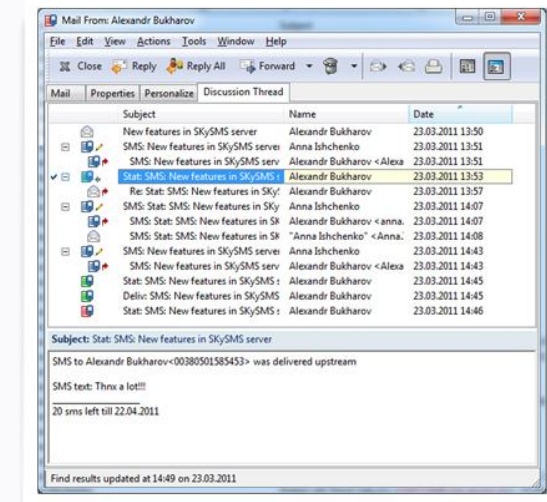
Mail From: Alexandr Bukharov

File Edit View Actions Tools Window Help

Close Reply Reply All Forward

Mail Properties Personalize Discussion Thread

| Subject | Name | Date |
|---|---|---|
| New features in SKySMS server | Alexandr Bukharov | 23.03.2011 13:50 |
| SMS: New features in SKySMS server | Anna Ishchenko | 23.03.2011 13:51 |
| SMS: New features in SKySMS serv | Alexandr Bukharov <Alexa | 23.03.2011 13:51 |
| Stat: SMS: New features in SKySMS s | Alexandr Bukharov | 23.03.2011 13:53 |
| Re: Stat: SMS: New features in SKy! | Alexandr Bukharov | 23.03.2011 13:57 |
| SMS: Stat: SMS: New features in SKy | Anna Ishchenko | 23.03.2011 14:07 |
| SMS: Stat: SMS: New features in SK | Alexandr Bukharov <anna. | 23.03.2011 14:07 |
| SMS: Stat: SMS: New features in SK | "Anna Ishchenko" <Anna. | 23.03.2011 14:08 |
| SMS: New features in SKySMS server | Anna Ishchenko | 23.03.2011 14:43 |
| SMS: New features in SKySMS serv | Alexandr Bukharov <Alexa | 23.03.2011 14:43 |
| Stat: SMS: New features in SKySMS s | Alexandr Bukharov | 23.03.2011 14:45 |
| Deliv: SMS: New features in SKySMS | Alexandr Bukharov | 23.03.2011 14:45 |
| Stat: SMS: New features in SKySMS s | Alexandr Bukharov | 23.03.2011 14:46 |

Subject: Stat: SMS: New features in SKySMS server

SMS to Alexandr Bukharov<00380501585453> was delivered upstream

SMS text: Thnx a lot!!!

20 sms left till 22.04.2011

Find results updated at 14:49 on 23.03.2011